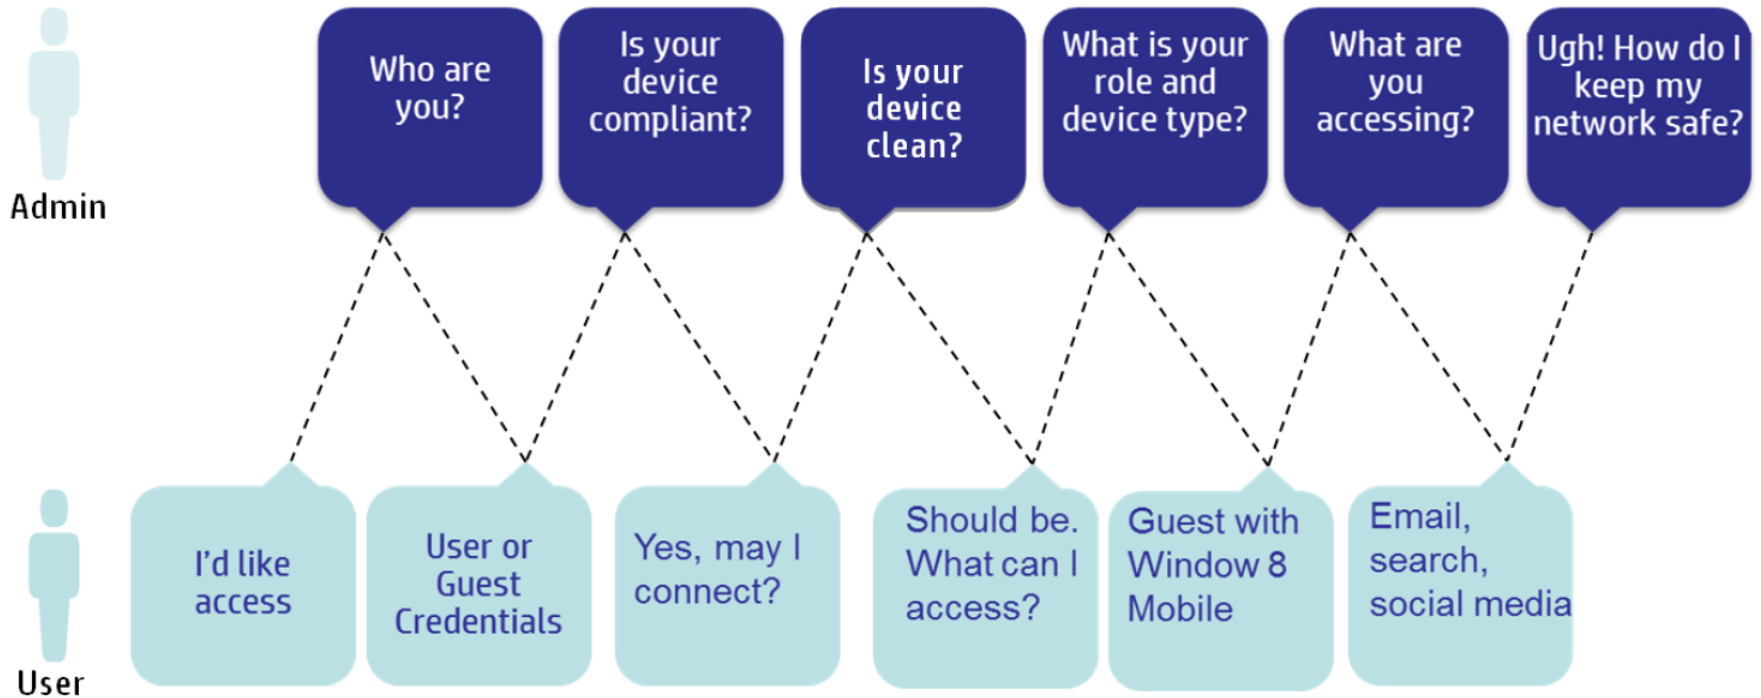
Admin

Who are you?

Is your device compliant?

Is your device clean?

What is your role and device type?

What are you accessing?

Ugh! How do I keep my network safe?

User

I'd like access

User or Guest Credentials

Yes, may I connect?

Should be. What can I access?

Guest with Window 8 Mobile

Email, search, social media